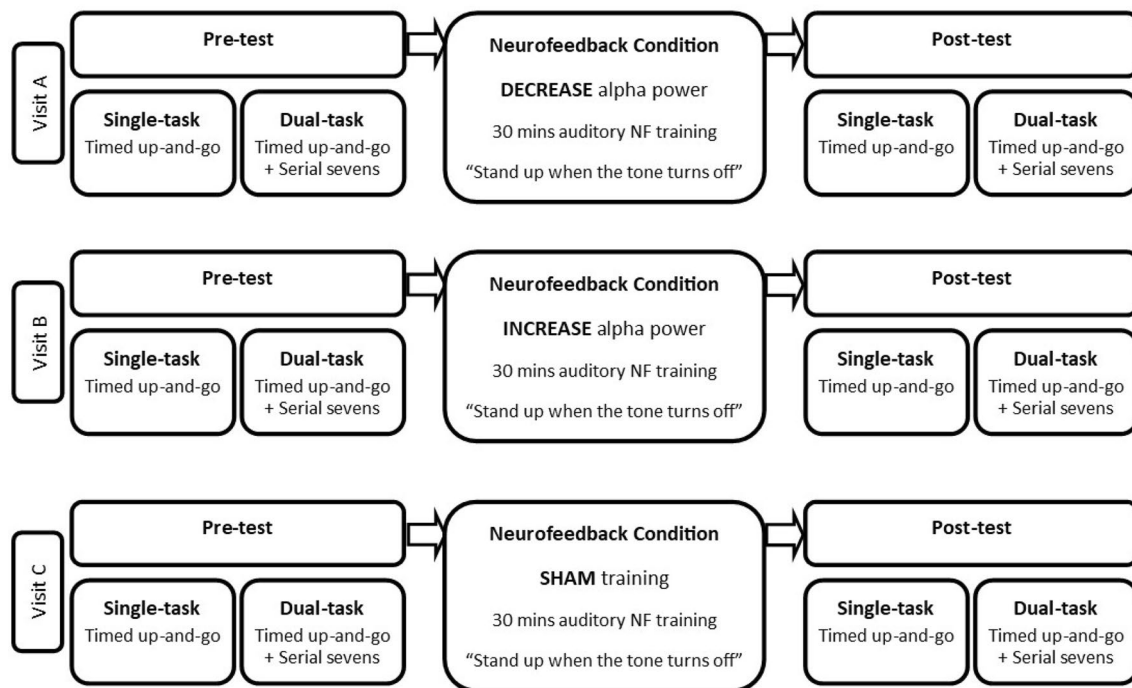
Visit A

Pre-test

Single-task
Timed up-and-go

Dual-task
Timed up-and-go + Serial sevens

Neurofeedback Condition

**DECREASE** alpha power

30 mins auditory NF training

"Stand up when the tone turns off"

Post-test

Single-task
Timed up-and-go

Dual-task
Timed up-and-go + Serial sevens

Visit B

Pre-test

Single-task
Timed up-and-go

Dual-task
Timed up-and-go + Serial sevens

Neurofeedback Condition

**INCREASE** alpha power

30 mins auditory NF training

"Stand up when the tone turns off"

Post-test

Single-task
Timed up-and-go

Dual-task
Timed up-and-go + Serial sevens

Visit C

Pre-test

Single-task
Timed up-and-go

Dual-task
Timed up-and-go + Serial sevens

Neurofeedback Condition

**SHAM** training

30 mins auditory NF training

"Stand up when the tone turns off"

Post-test

Single-task
Timed up-and-go

Dual-task
Timed up-and-go + Serial sevens